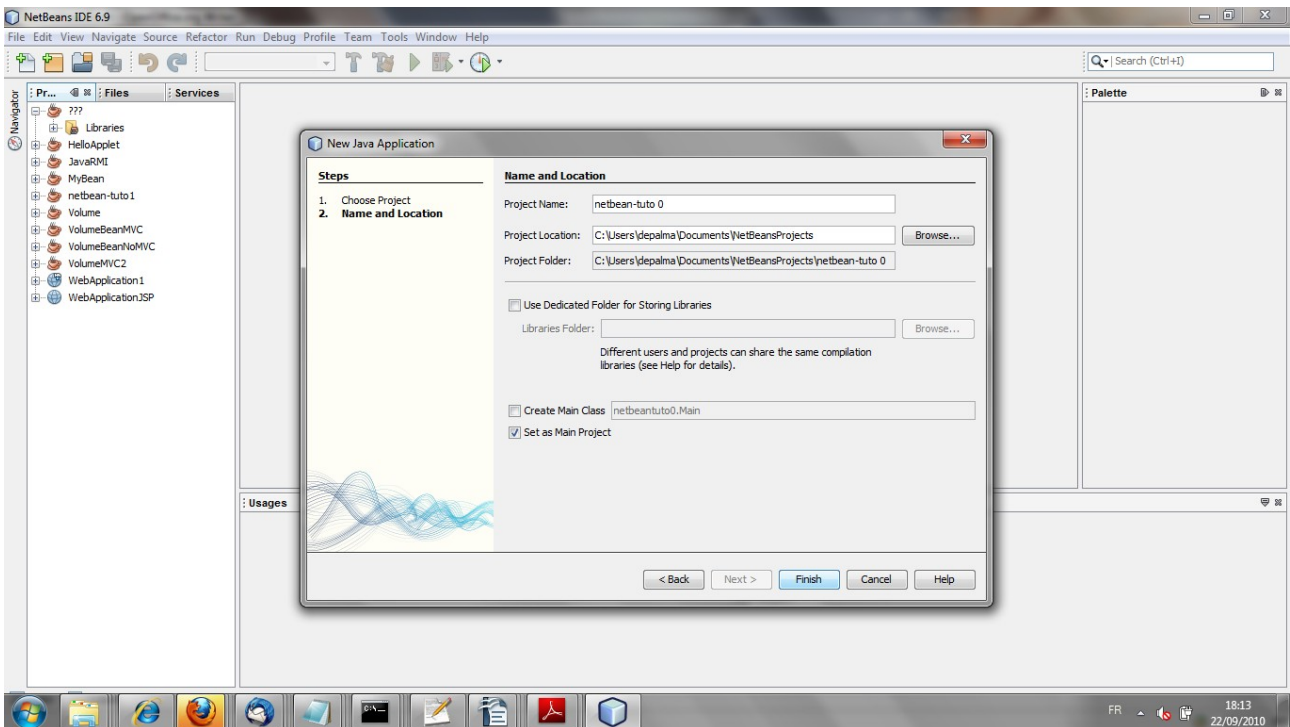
NetBeans IDE 6.9

File Edit View Navigate Source Refactor Run Debug Profile Team Tools Window Help

Search (Ctrl+I)

Navigator

Pr... Files Services

???
Libraries
HelloApplet
JavaRMI
MyBean
netbean-tuto1
Volume
VolumeBeanMVC
VolumeBeanNoMVC
VolumeMVC2
WebApplication1
WebApplicationJSP

Palette

Usages

New Java Application

Steps

1. Choose Project
2. Name and Location

Name and Location

Project Name: netbean-tuto 0

Project Location: C:\Users\depalma\Documents\NetBeansProjects Browse...

Project Folder: C:\Users\depalma\Documents\NetBeansProjects\netbean-tuto 0

Use Dedicated Folder for Storing Libraries

Libraries Folder: Browse...

Different users and projects can share the same compilation libraries (see Help for details).

Create Main Class netbeantuto0.Main

Set as Main Project

< Back Next > Finish Cancel Help

FR 18:13 22/09/2010